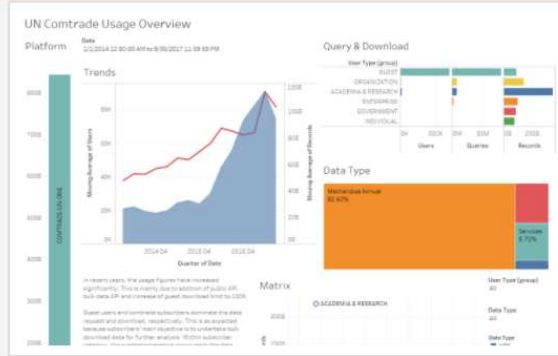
UN Comtrade Usage Overview

Platform

Date
1/1/2014 12:00:00 AM to 9/30/2017 11:59:59 PM

Trends

8000
7000
6000
5000
4000
3000
2000

COMTRADE.UN.ORG

8M
6M
4M
2M
0M

Moving Average of Users

1200
1000
800
600
400
200

Moving Average of Records

2014 Q4
2015 Q4
2016 Q4

Quarter of Date

In recent years, the usage figures have increased significantly. This is mainly due to addition of public API, bulk data API and increase of guest download limit to 100K.

Guest users and comtrade subscribers dominate the data request and download, respectively. This is as expected because subscribers' main objective is to undertake bulk download data for further analysis. Within subscriber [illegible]

Query & Download

User Type (group)
GUEST
ORGANIZATION
ACADEMIA & RESEARCH
ENTERPRISE
GOVERNMENT
INDIVIDUAL

0K 500K
0M 50M
0B 2B

Users
Queries
Records

Data Type

Merchandise Annual
82.47%

Services
8.72%

Matrix

ACADEMIA & RESEARCH

200B
100B

User Type (group)
All

Data Type
All

Data Type